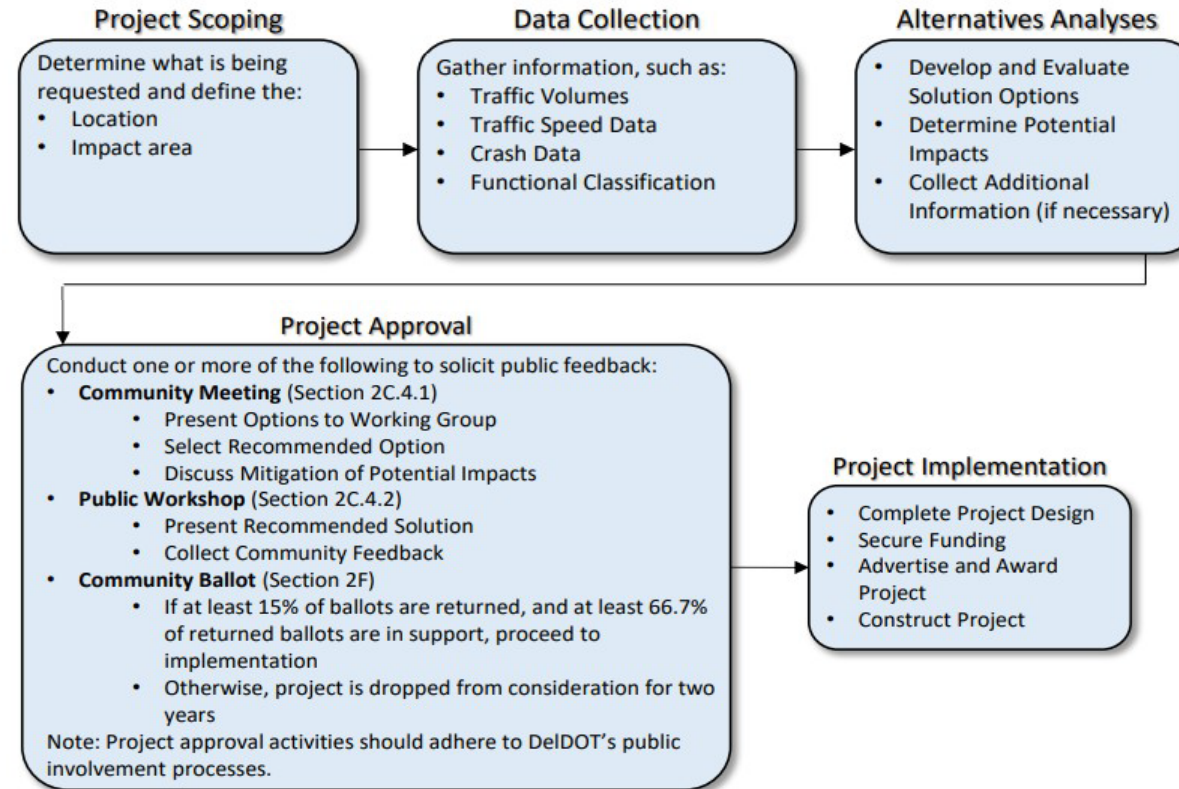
Project Scoping

Determine what is being requested and define the:
- Location
- Impact area

Data Collection

Gather information, such as:
- Traffic Volumes
- Traffic Speed Data
- Crash Data
- Functional Classification

Alternatives Analyses

- Develop and Evaluate Solution Options
- Determine Potential Impacts
- Collect Additional Information (if necessary)

Project Approval

Conduct one or more of the following to solicit public feedback:
- **Community Meeting** (Section 2C.4.1)
  - Present Options to Working Group
  - Select Recommended Option
  - Discuss Mitigation of Potential Impacts
- **Public Workshop** (Section 2C.4.2)
  - Present Recommended Solution
  - Collect Community Feedback
- **Community Ballot** (Section 2F)
  - If at least 15% of ballots are returned, and at least 66.7% of returned ballots are in support, proceed to implementation
  - Otherwise, project is dropped from consideration for two years

Note: Project approval activities should adhere to DelDOT's public involvement processes.

Project Implementation

- Complete Project Design
- Secure Funding
- Advertise and Award Project
- Construct Project